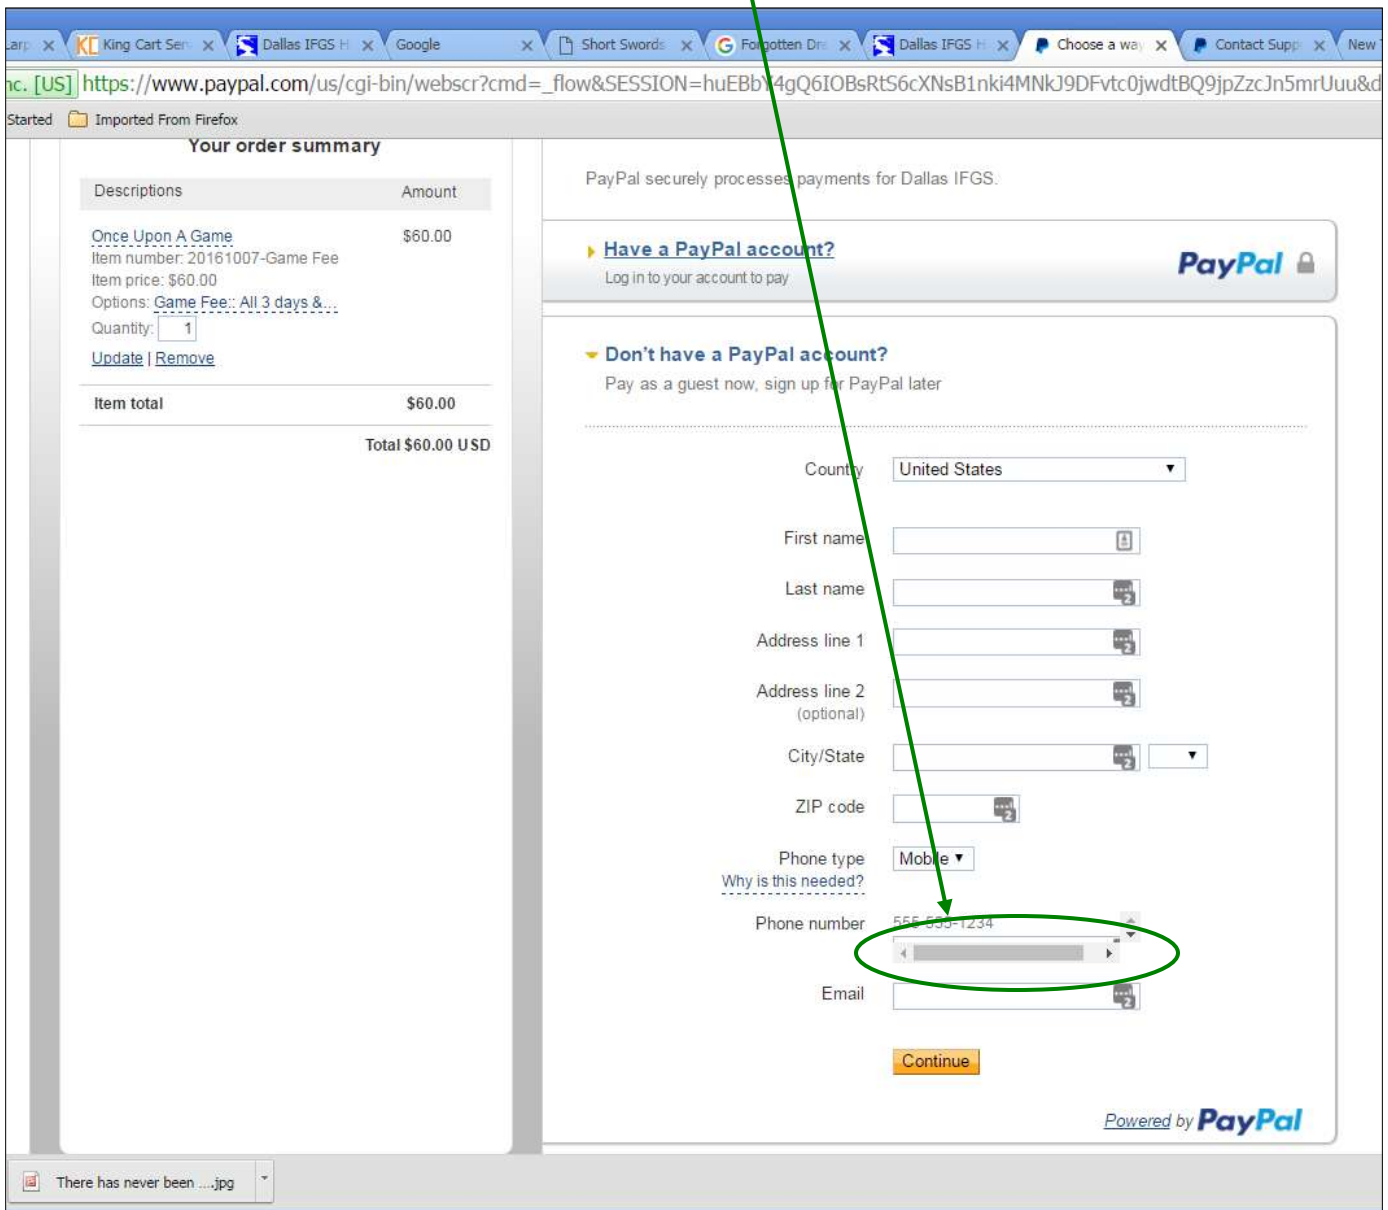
Larp × King Cart Serv × Dallas IFGS H × Google × Short Swords × Forgotten Dre × Dallas IFGS H × Choose a way × Contact Supp × New

nc. [US] https://www.paypal.com/us/cgi-bin/webscr?cmd=_flow&SESSION=huEBbY4gQ6IOBsRtS6cXNsB1nki4MNkJ9DFvtc0jwdtBQ9jpZzcJn5mrUuu&d

Started Imported From Firefox

Your order summary

| Descriptions | Amount |
|---|---|
| Once Upon A Game<br>Item number: 20161007-Game Fee<br>Item price: $60.00<br>Options: Game Fee:: All 3 days &...<br>Quantity: 1<br>Update \| Remove | $60.00 |
| Item total | $60.00 |

Total $60.00 USD

PayPal securely processes payments for Dallas IFGS.

Have a PayPal account?
Log in to your account to pay

PayPal

Don't have a PayPal account?
Pay as a guest now, sign up for PayPal later

Country United States

First name

Last name

Address line 1

Address line 2 (optional)

City/State

ZIP code

Phone type Mobile
Why is this needed?

Phone number 555-555-1234

Email

Continue

Powered by PayPal

There has never been ....jpg